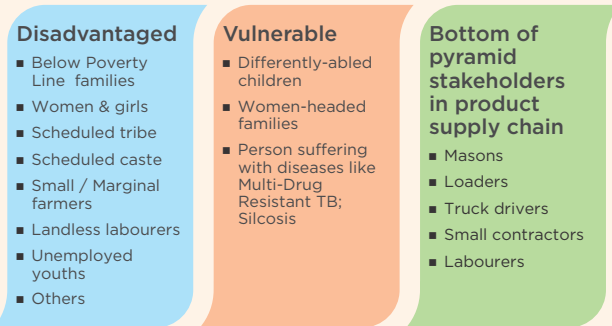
Disadvantaged

- Below Poverty Line families
- Women & girls
- Scheduled tribe
- Scheduled caste
- Small / Marginal farmers
- Landless labourers
- Unemployed youths
- Others

Vulnerable

- Differently-abled children
- Women-headed families
- Person suffering with diseases like Multi-Drug Resistant TB; Silcosis

Bottom of pyramid stakeholders in product supply chain

- Masons
- Loaders
- Truck drivers
- Small contractors
- Labourers